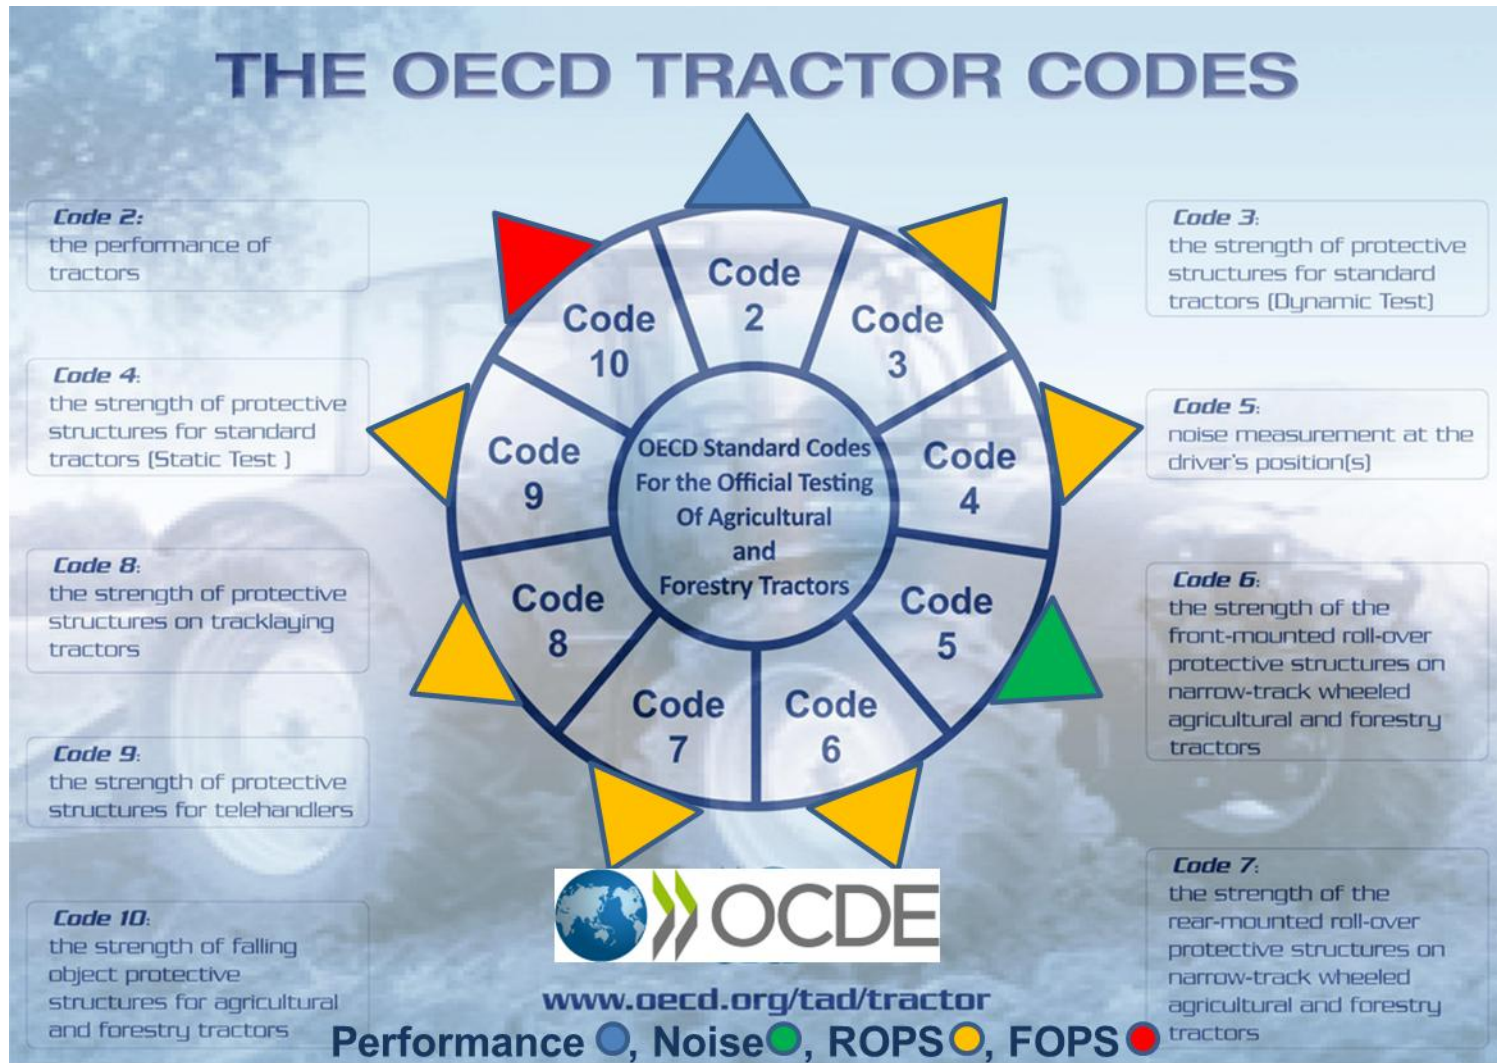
THE OECD TRACTOR CODES

Code 2: the performance of tractors

Code 4: the strength of protective structures for standard tractors (Static Test )

Code 8: the strength of protective structures on tracklaying tractors

Code 9: the strength of protective structures for telehandlers

Code 10: the strength of falling object protective structures for agricultural and forestry tractors

Code 2

Code 3

Code 4

Code 5

Code 6

Code 7

Code 8

Code 9

Code 10

OECD Standard Codes For the Official Testing Of Agricultural and Forestry Tractors

Code 3: the strength of protective structures for standard tractors (Dynamic Test)

Code 5: noise measurement at the driver's position(s)

Code 6: the strength of the front-mounted roll-over protective structures on narrow-track wheeled agricultural and forestry tractors

Code 7: the strength of the rear-mounted roll-over protective structures on narrow-track wheeled agricultural and forestry tractors

OCDE

www.oecd.org/tad/tractor

Performance, Noise, ROPS, FOPS